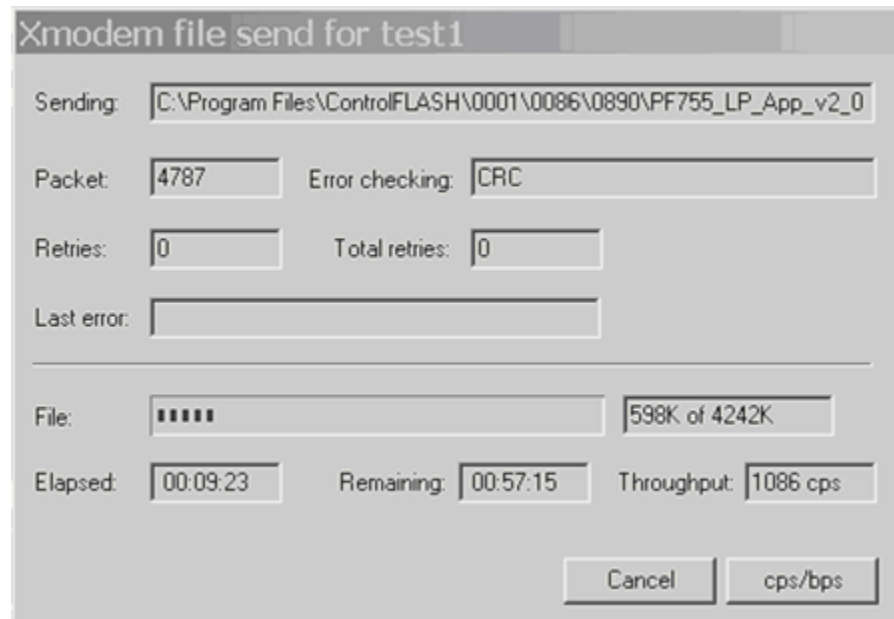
Xmodem file send for test1

Sending: C:\Program Files\ControlFLASH\0001\0086\0890\PF755_LP_App_v2_0

Packet: 4787 Error checking: CRC

Retries: 0 Total retries: 0

Last error:

File: 598K of 4242K

Elapsed: 00:09:23 Remaining: 00:57:15 Throughput: 1086 cps

Cancel cps/bps